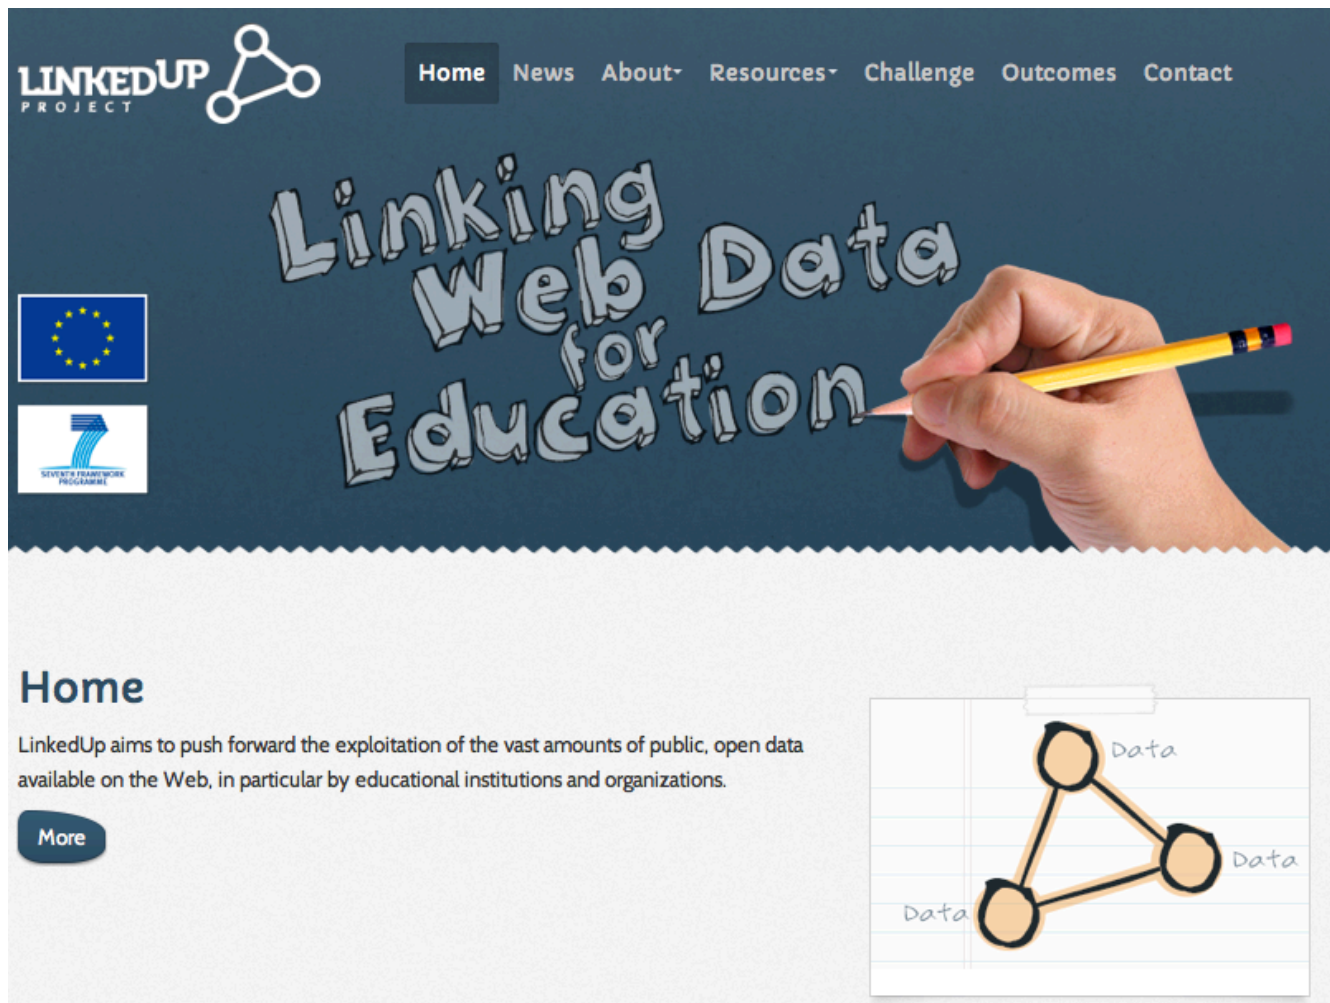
LINKEDUP PROJECT

Home News About Resources Challenge Outcomes Contact

Linking Web Data for Education

SEVENTH FRAMEWORK PROGRAMME

Home

LinkedUp aims to push forward the exploitation of the vast amounts of public, open data available on the Web, in particular by educational institutions and organizations.

More

Data

Data

Data